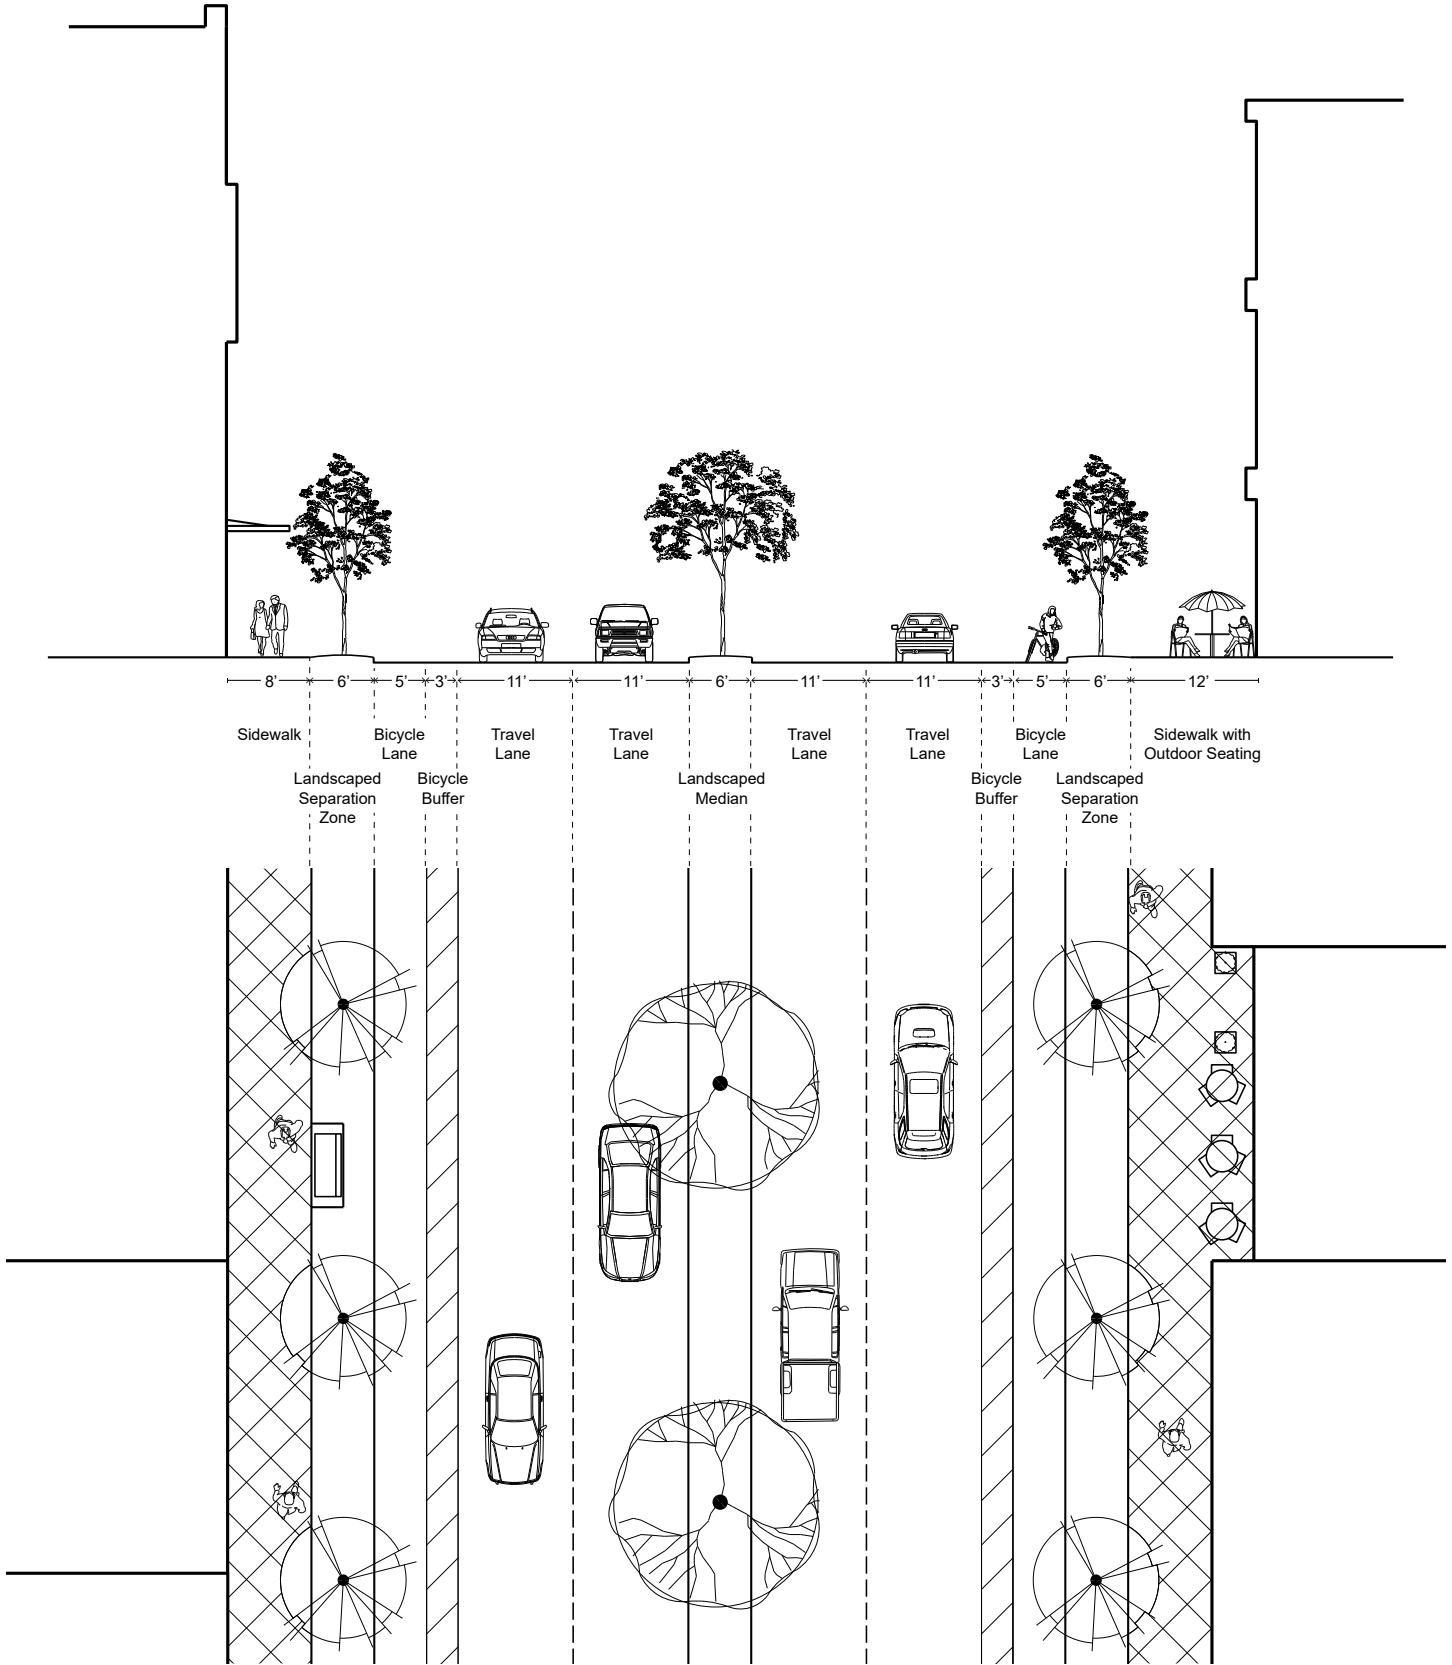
8' 6' 5' 3' 11' 11' 6' 11' 11' 3' 5' 6' 12'

Sidewalk

Landscaped Separation Zone

Bicycle Lane

Bicycle Buffer

Travel Lane

Travel Lane

Landscaped Median

Travel Lane

Travel Lane

Bicycle Buffer

Bicycle Lane

Landscaped Separation Zone

Sidewalk with Outdoor Seating